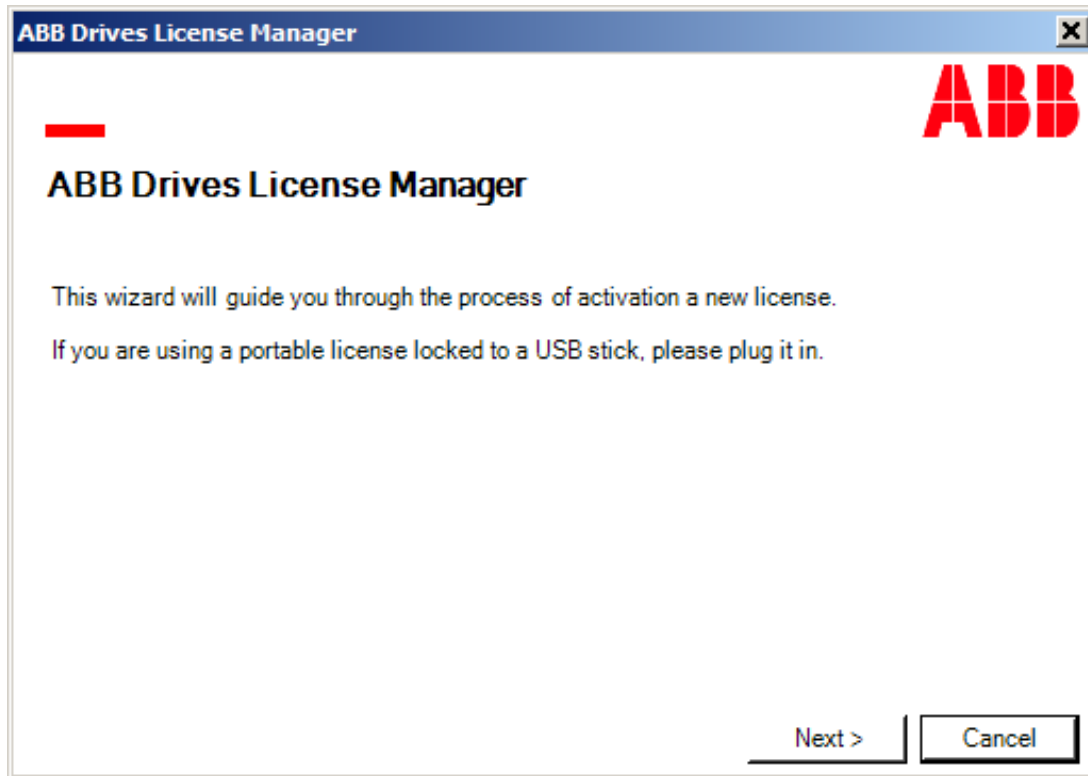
ABB Drives License Manager

ABB

ABB Drives License Manager

This wizard will guide you through the process of activation a new license.

If you are using a portable license locked to a USB stick, please plug it in.

Next >

Cancel